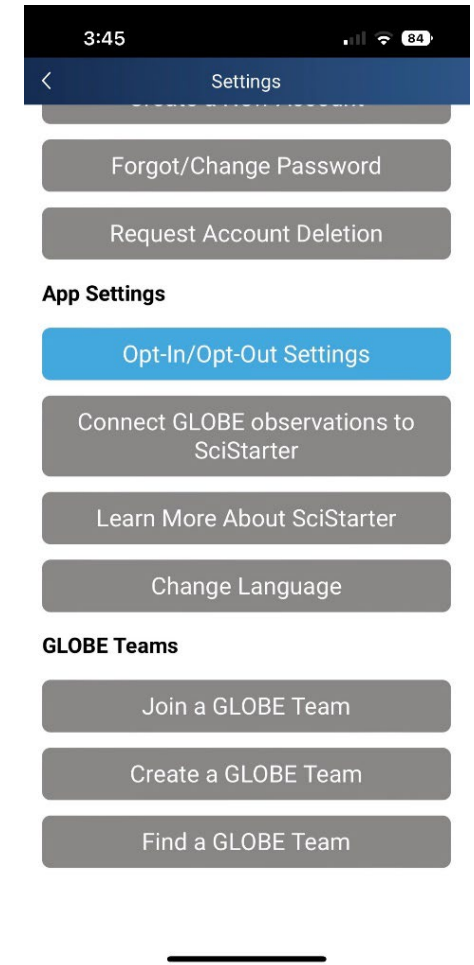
3:45

84

<

Settings

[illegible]

Forgot/Change Password

Request Account Deletion

App Settings

Opt-In/Opt-Out Settings

Connect GLOBE observations to SciStarter

Learn More About SciStarter

Change Language

GLOBE Teams

Join a GLOBE Team

Create a GLOBE Team

Find a GLOBE Team